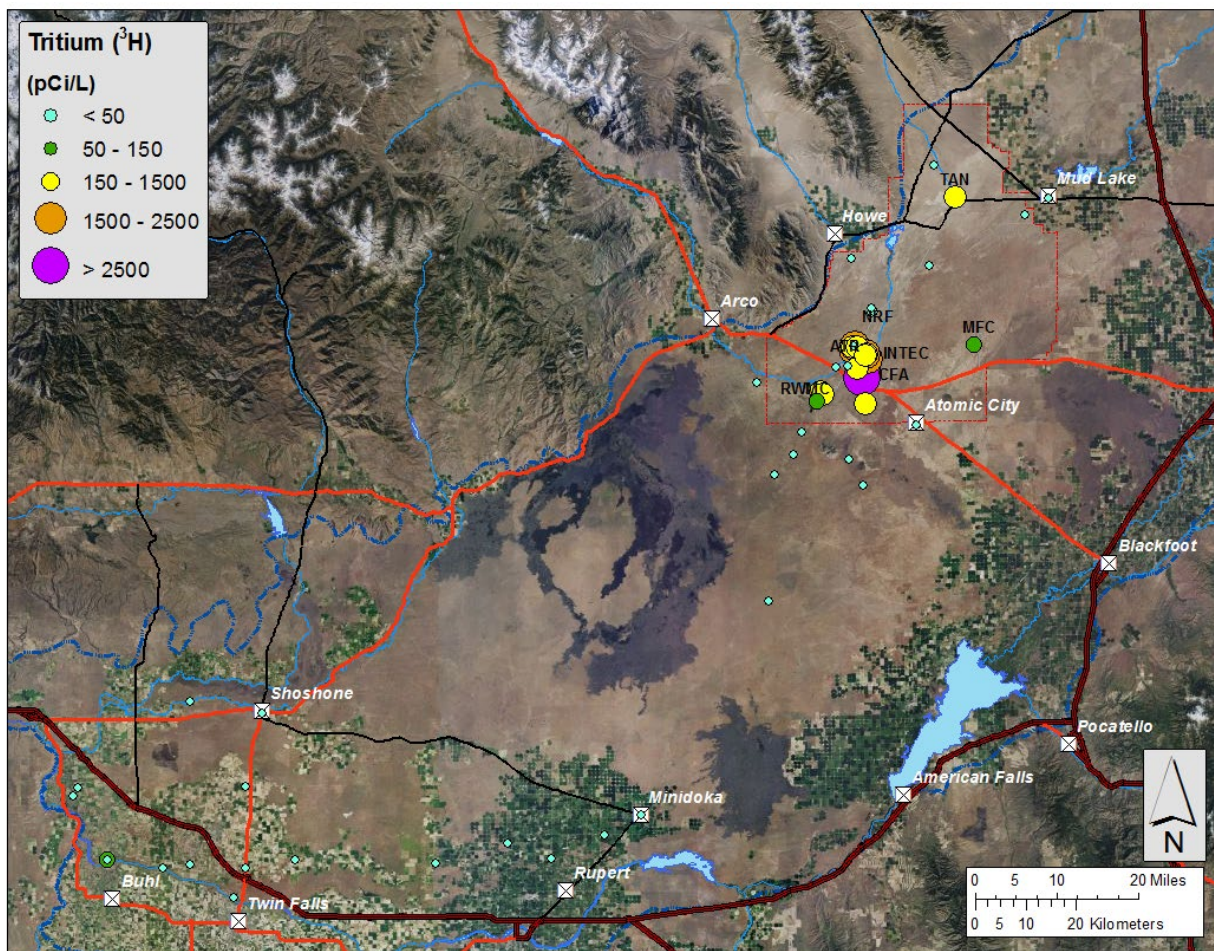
Tritium ($^3$H)
(pCi/L)
< 50
50 - 150
150 - 1500
1500 - 2500
> 2500

TAN
Mud Lake
Howe
Arco
NRF
MFC
ATR
INTEC
CFA
RWMC
Atomic City
Blackfoot
Shoshone
Pocatello
American Falls
Minidoka
Rupert
Buhl
Twin Falls
N
0 5 10 20 Miles
0 5 10 20 Kilometers